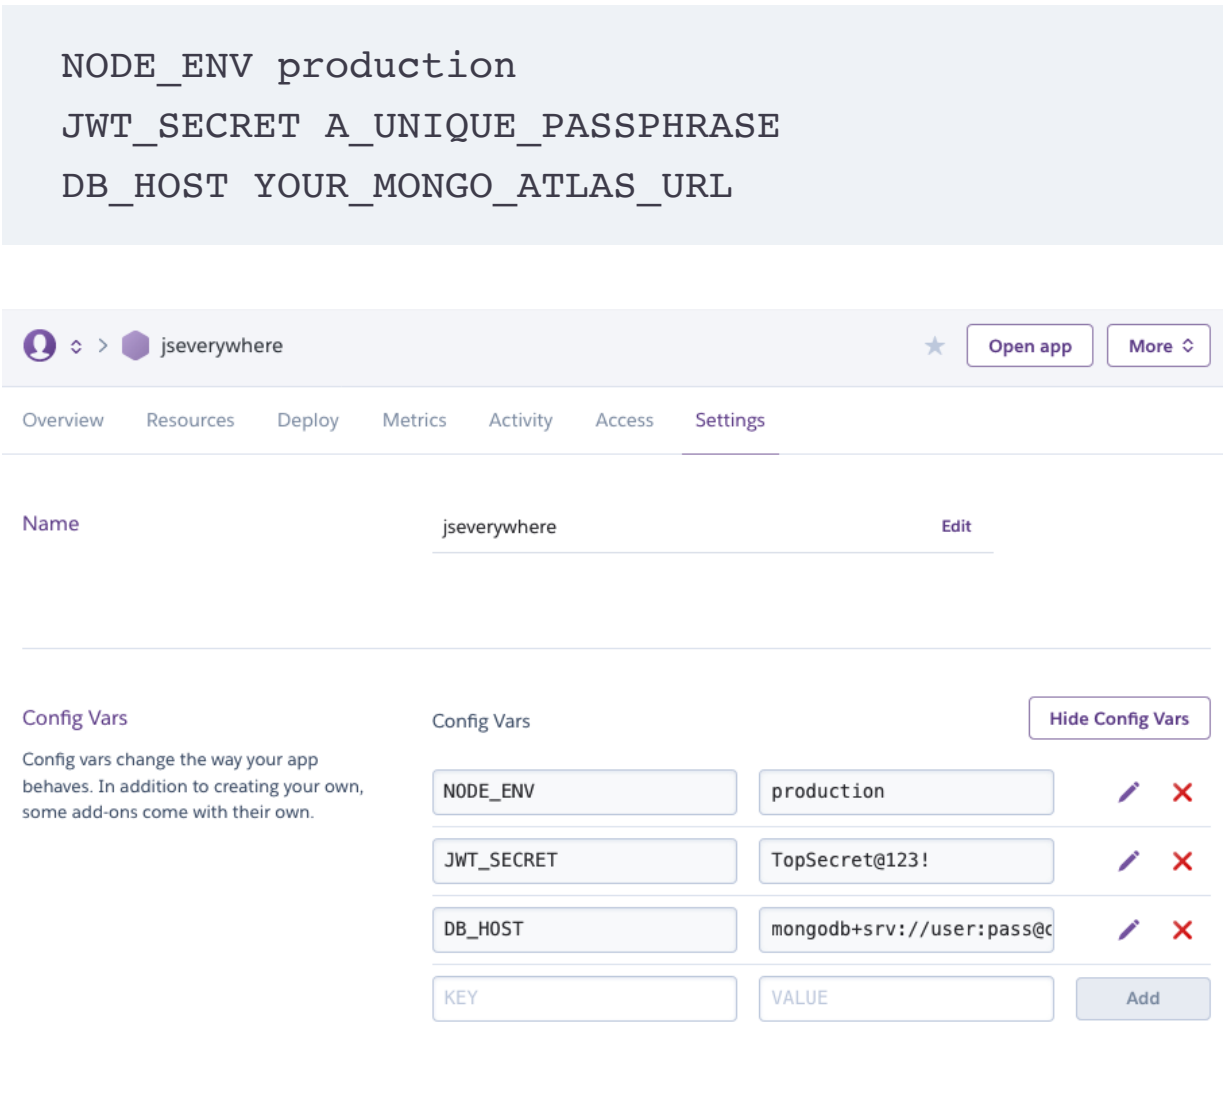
NODE_ENV production
JWT_SECRET A_UNIQUE_PASSPHRASE
DB_HOST YOUR_MONGO_ATLAS_URL

jseverywhere

Open app

More

Overview Resources Deploy Metrics Activity Access Settings

Name

jseverywhere

Edit

Config Vars

Config vars change the way your app behaves. In addition to creating your own, some add-ons come with their own.

Config Vars

Hide Config Vars

| | |
|---|---|
| NODE_ENV | production |
| JWT_SECRET | TopSecret@123! |
| DB_HOST | mongodb+srv://user:pass@c |
| KEY | VALUE |

Add